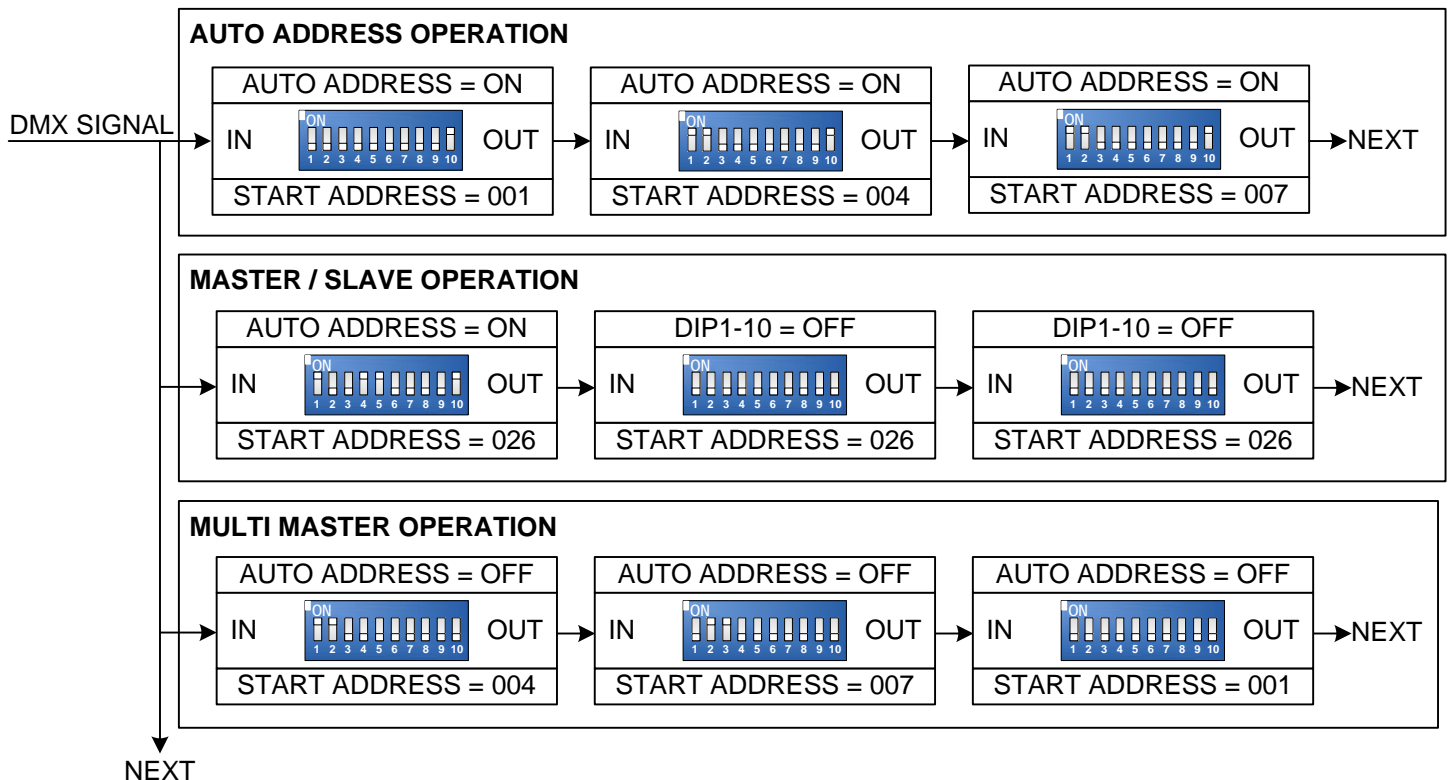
AUTO ADDRESS OPERATION

DMX SIGNAL

AUTO ADDRESS = ON
IN
ON
1 2 3 4 5 6 7 8 9 10
OUT
START ADDRESS = 001

AUTO ADDRESS = ON
IN
ON
1 2 3 4 5 6 7 8 9 10
OUT
START ADDRESS = 004

AUTO ADDRESS = ON
IN
ON
1 2 3 4 5 6 7 8 9 10
OUT
START ADDRESS = 007

NEXT

MASTER / SLAVE OPERATION

AUTO ADDRESS = ON
IN
ON
1 2 3 4 5 6 7 8 9 10
OUT
START ADDRESS = 026

DIP1-10 = OFF
IN
ON
1 2 3 4 5 6 7 8 9 10
OUT
START ADDRESS = 026

DIP1-10 = OFF
IN
ON
1 2 3 4 5 6 7 8 9 10
OUT
START ADDRESS = 026

NEXT

MULTI MASTER OPERATION

AUTO ADDRESS = OFF
IN
ON
1 2 3 4 5 6 7 8 9 10
OUT
START ADDRESS = 004

AUTO ADDRESS = OFF
IN
ON
1 2 3 4 5 6 7 8 9 10
OUT
START ADDRESS = 007

AUTO ADDRESS = OFF
IN
ON
1 2 3 4 5 6 7 8 9 10
OUT
START ADDRESS = 001

NEXT

NEXT